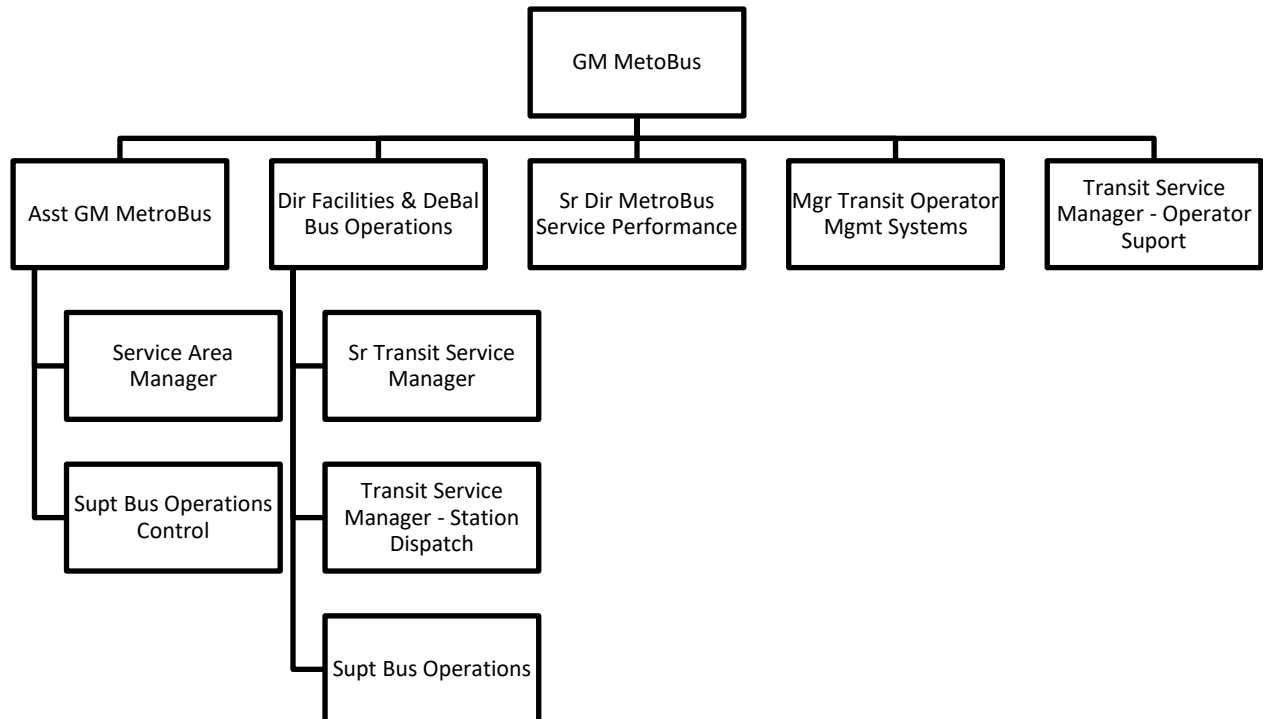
GM MetoBus

Asst GM MetroBus

Dir Facilities & DeBal Bus Operations

Sr Dir MetroBus Service Performance

Mgr Transit Operator Mgmt Systems

Transit Service Manager - Operator Suport

Service Area Manager

Supt Bus Operations Control

Sr Transit Service Manager

Transit Service Manager - Station Dispatch

Supt Bus Operations